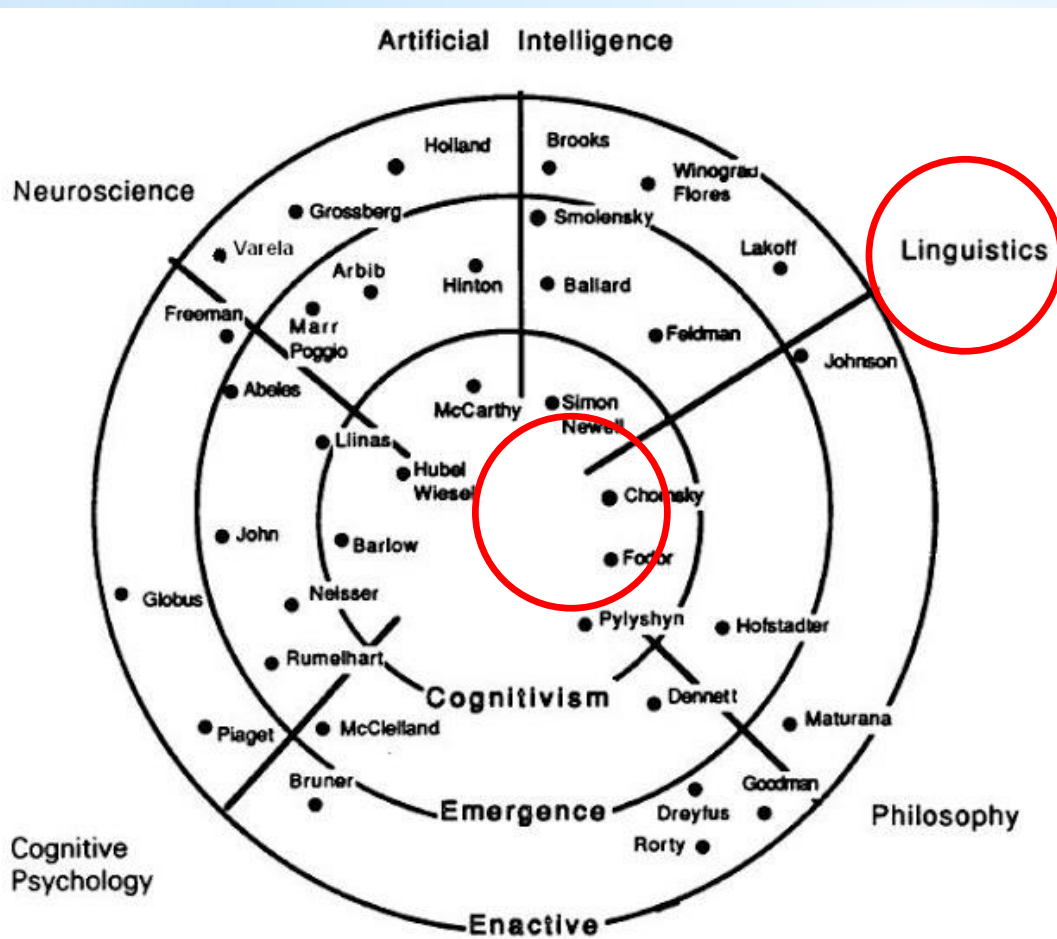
Artificial Intelligence

Neuroscience

Linguistics

Holland
Brooks
Winograd
Flores
Grossberg
Smolensky
Varela
Arbib
Lakoff
Hinton
Ballard
Freeman
Marr
Poggio
Feldman
Johnson
Abeles
McCarthy
Simon
Newell
Llinas
Hubel
Wiesel
Chomsky
John
Barlow
Fodor
Globus
Neisser
Pylyshyn
Hofstadter
Rumelhart
Cognitivism
Dennett
Maturana
Piaget
McClelland
Bruner
Goodman
Emergence
Dreyfus
Philosophy
Rorty

Cognitive
Psychology

Enactive